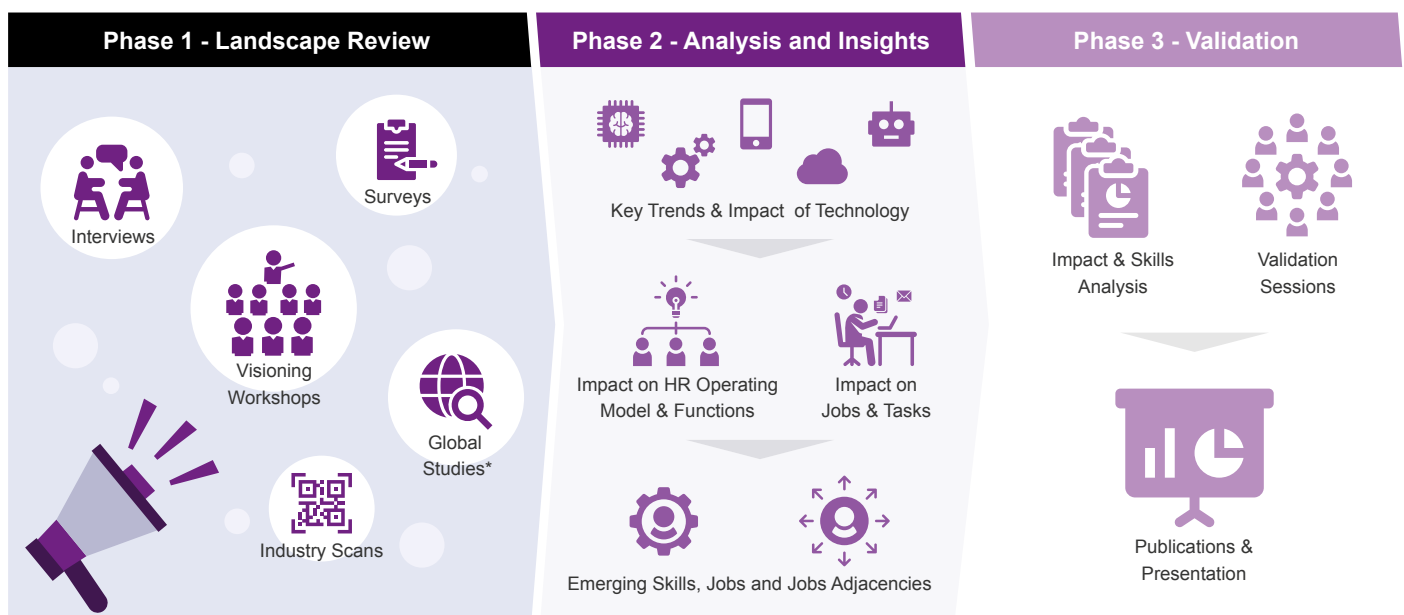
Phase 1 - Landscape Review

Interviews

Surveys

Visioning Workshops

Global Studies*

Industry Scans

Phase 2 - Analysis and Insights

Key Trends & Impact of Technology

Impact on HR Operating Model & Functions

Impact on Jobs & Tasks

Emerging Skills, Jobs and Jobs Adjacencies

Phase 3 - Validation

Impact & Skills Analysis

Validation Sessions

Publications & Presentation